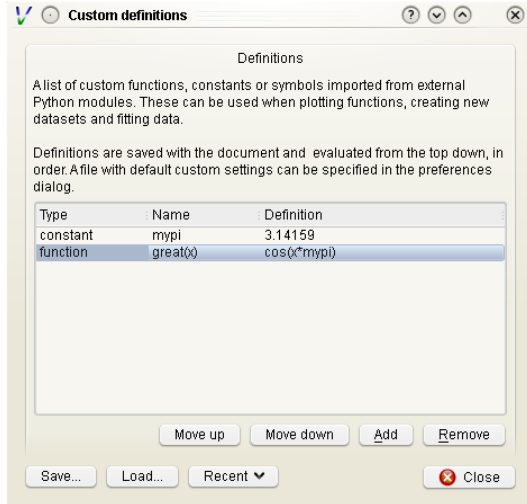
Custom definitions

Definitions

A list of custom functions, constants or symbols imported from external Python modules. These can be used when plotting functions, creating new datasets and fitting data.

Definitions are saved with the document and evaluated from the top down, in order. A file with default custom settings can be specified in the preferences dialog.

| Type | Name | Definition |
|---|---|---|
| constant | mypi | 3.14159 |
| function | great(x) | cos(x*mypi) |

Move up Move down Add Remove

Save... Load... Recent Close